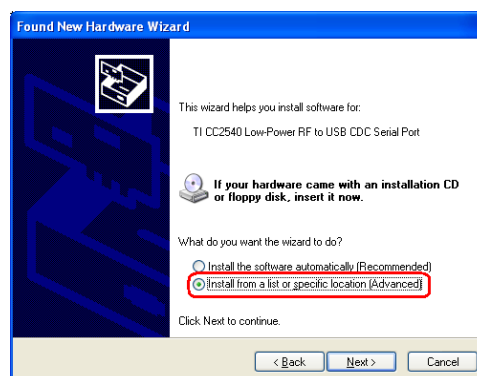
Found New Hardware Wizard

This wizard helps you install software for:

TI CC2540 Low-Power RF to USB CDC Serial Port

If your hardware came with an installation CD or floppy disk, insert it now.

What do you want the wizard to do?

Install the software automatically (Recommended)

Install from a list or specific location (Advanced)

Click Next to continue.

< Back | Next > | Cancel